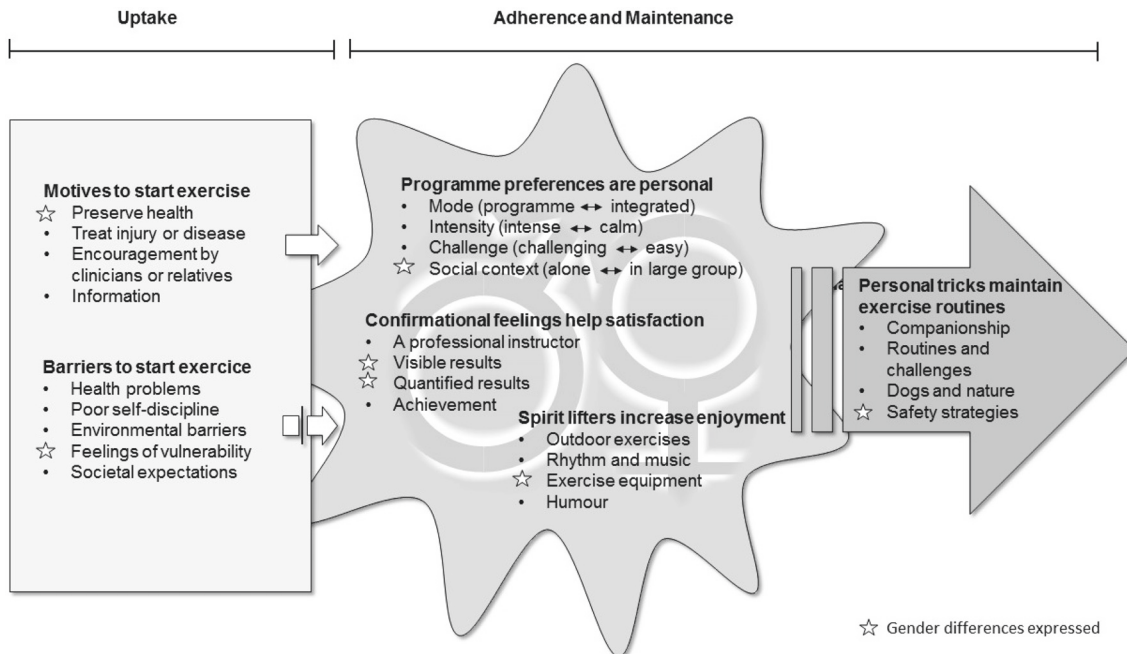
Uptake

Adherence and Maintenance

Motives to start exercise
☆ Preserve health
• Treat injury or disease
• Encouragement by clinicians or relatives
• Information

Barriers to start exercice
• Health problems
• Poor self-discipline
• Environmental barriers
☆ Feelings of vulnerability
• Societal expectations

Programme preferences are personal
• Mode (programme ↔ integrated)
• Intensity (intense ↔ calm)
• Challenge (challenging ↔ easy)
☆ Social context (alone ↔ in large group)

Confirmational feelings help satisfaction
• A professional instructor
☆ Visible results
☆ Quantified results
• Achievement

Spirit lifters increase enjoyment
• Outdoor exercises
• Rhythm and music
☆ Exercise equipment
• Humour

Personal tricks maintain exercise routines
• Companionship
• Routines and challenges
• Dogs and nature
☆ Safety strategies

☆ Gender differences expressed